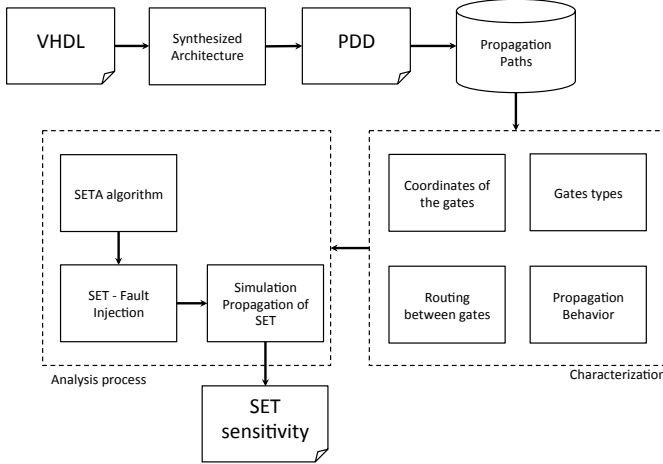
VHDL

Synthesized Architecture

PDD

Propagation Paths

SETA algorithm

SET - Fault Injection

Simulation Propagation of SET

Analysis process

Coordinates of the gates

Gates types

Routing between gates

Propagation Behavior

Characterization

SET sensitivity